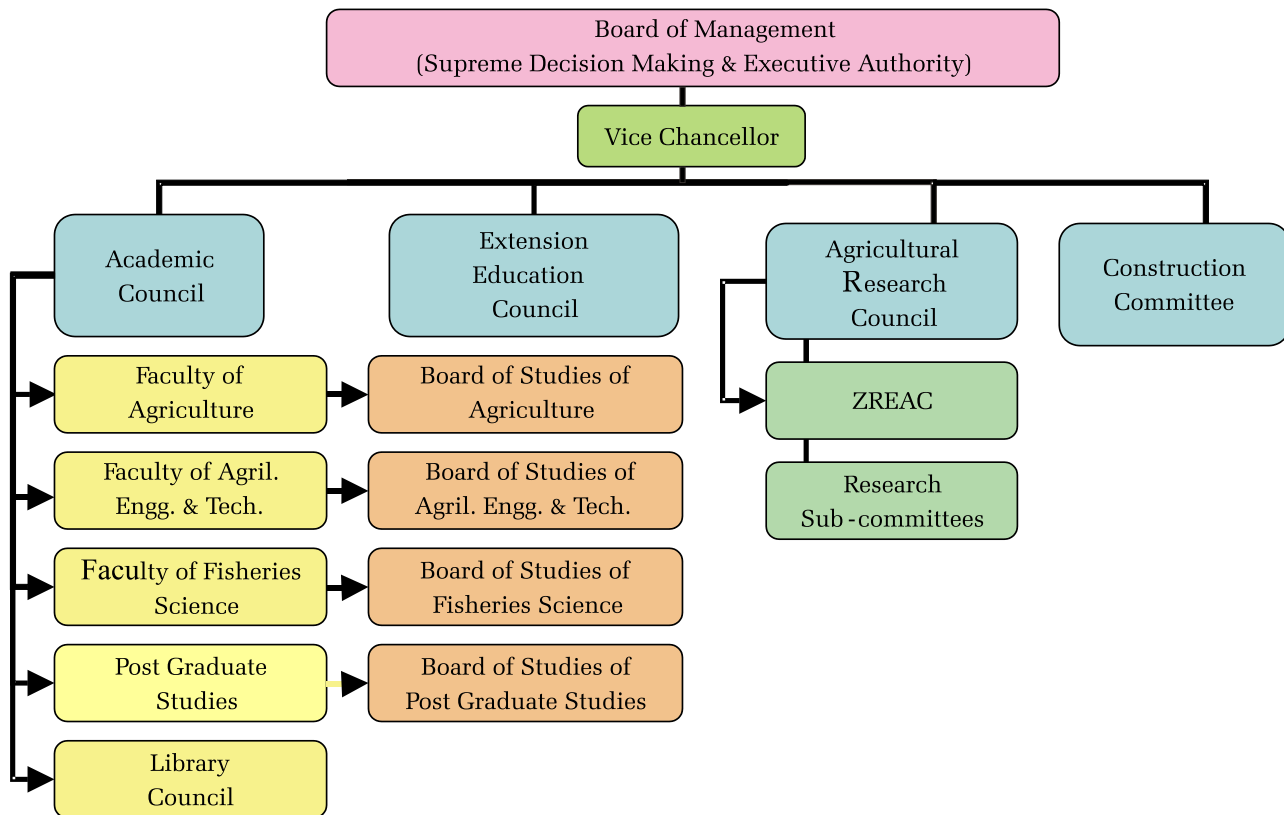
Board of Management
(Supreme Decision Making & Executive Authority)

Vice Chancellor

Academic Council

Extension Education Council

Agricultural Research Council

Construction Committee

Faculty of Agriculture

Board of Studies of Agriculture

Faculty of Agril. Engg. & Tech.

Board of Studies of Agril. Engg. & Tech.

Faculty of Fisheries Science

Board of Studies of Fisheries Science

Post Graduate Studies

Board of Studies of Post Graduate Studies

Library Council

ZREAC

Research Sub-committees